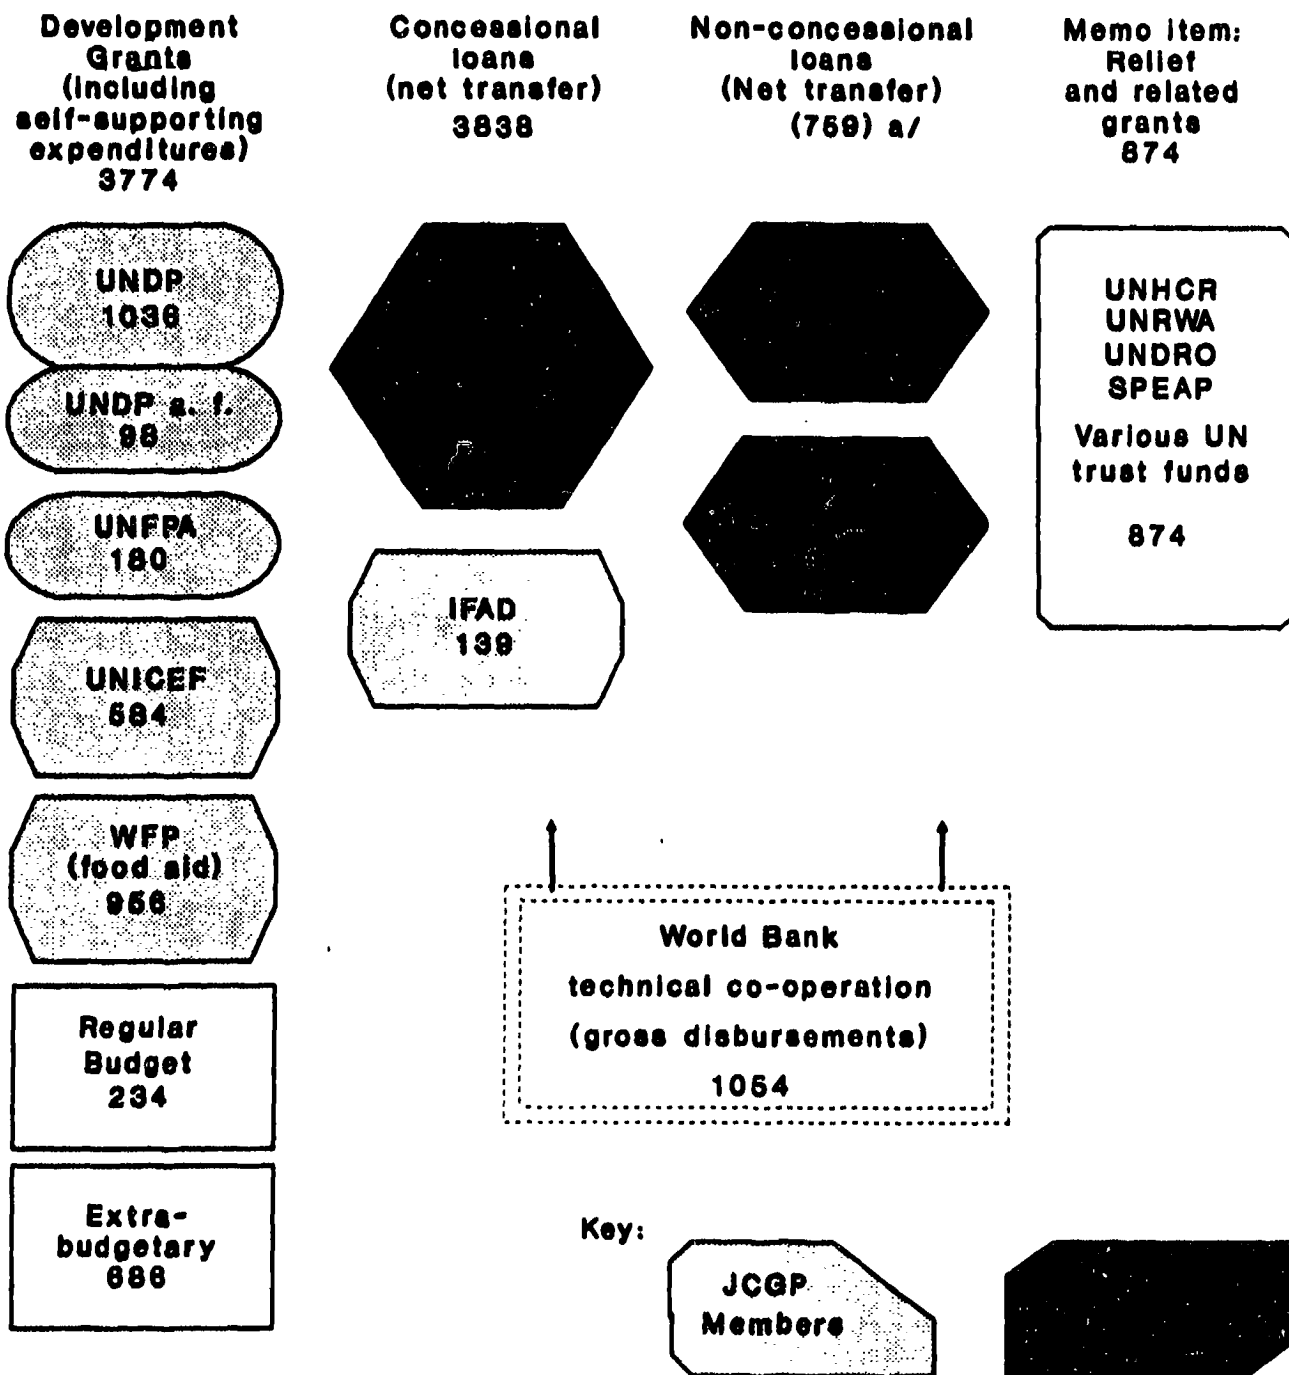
Development Grants (including self-supporting expenditures) 3774

Concessional loans (net transfer) 3838

Non-concessional loans (Net transfer) (759) a/

Memo item: Relief and related grants 874

UNDP 1036

UNDP s. f. 98

UNFPA 180

UNICEF 584

WFP (food aid) 956

Regular Budget 234

Extra-budgetary 686

IFAD 139

UNHCR
UNRWA
UNDRO
SPEAP
Various UN trust funds
874

World Bank technical co-operation (gross disbursements) 1054

Key:

JCGP Members